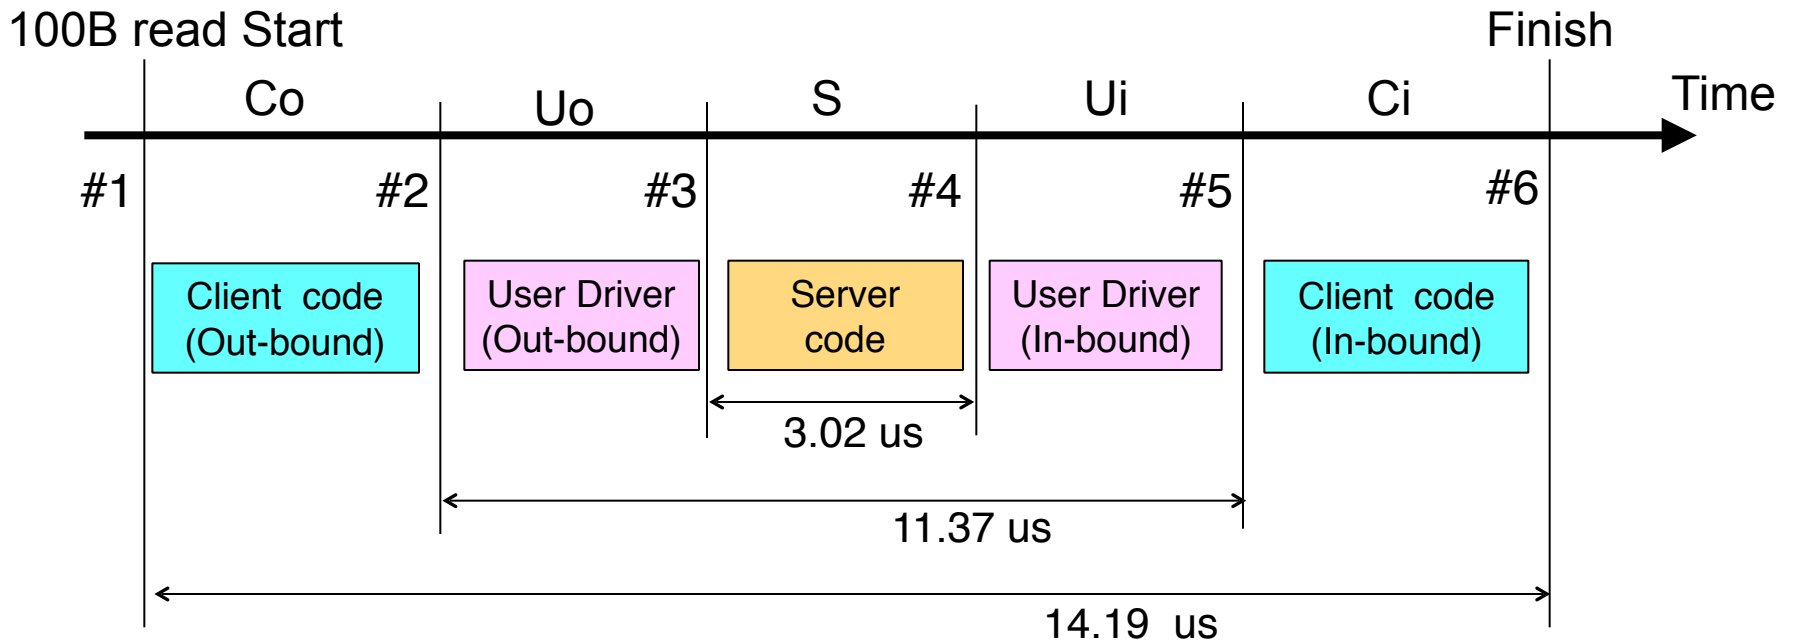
100B read Start

Finish

Co

Uo

S

Ui

Ci

Time

#1

#2

#3

#4

#5

#6

Client code (Out-bound)

User Driver (Out-bound)

Server code

User Driver (In-bound)

Client code (In-bound)

3.02 us

11.37 us

14.19 us